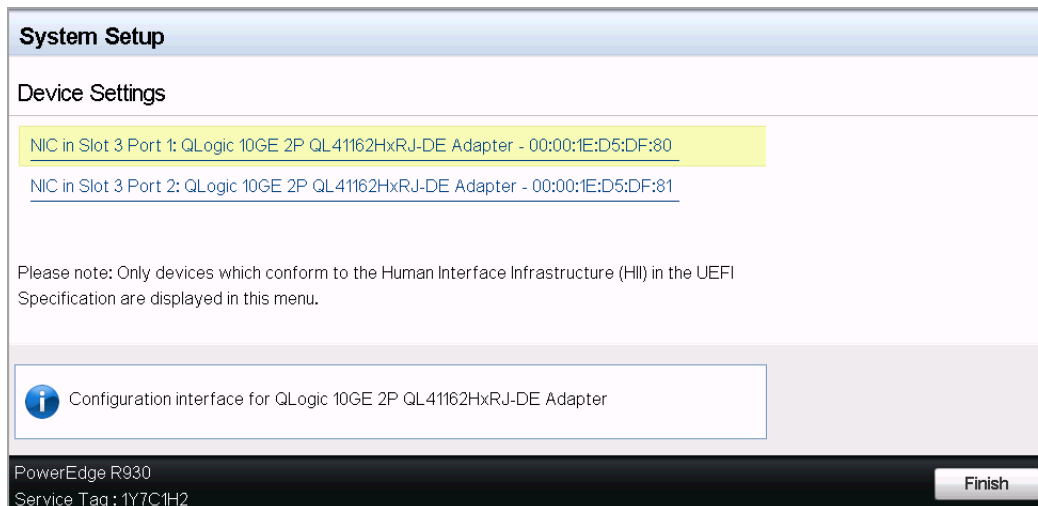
System Setup

Device Settings

NIC in Slot 3 Port 1: QLogic 10GE 2P QL41162HxRJ-DE Adapter - 00:00:1E:D5:DF:80

NIC in Slot 3 Port 2: QLogic 10GE 2P QL41162HxRJ-DE Adapter - 00:00:1E:D5:DF:81

Please note: Only devices which conform to the Human Interface Infrastructure (HII) in the UEFI Specification are displayed in this menu.

Configuration interface for QLogic 10GE 2P QL41162HxRJ-DE Adapter

PowerEdge R930
Service Tag : 1Y7C1H2

Finish